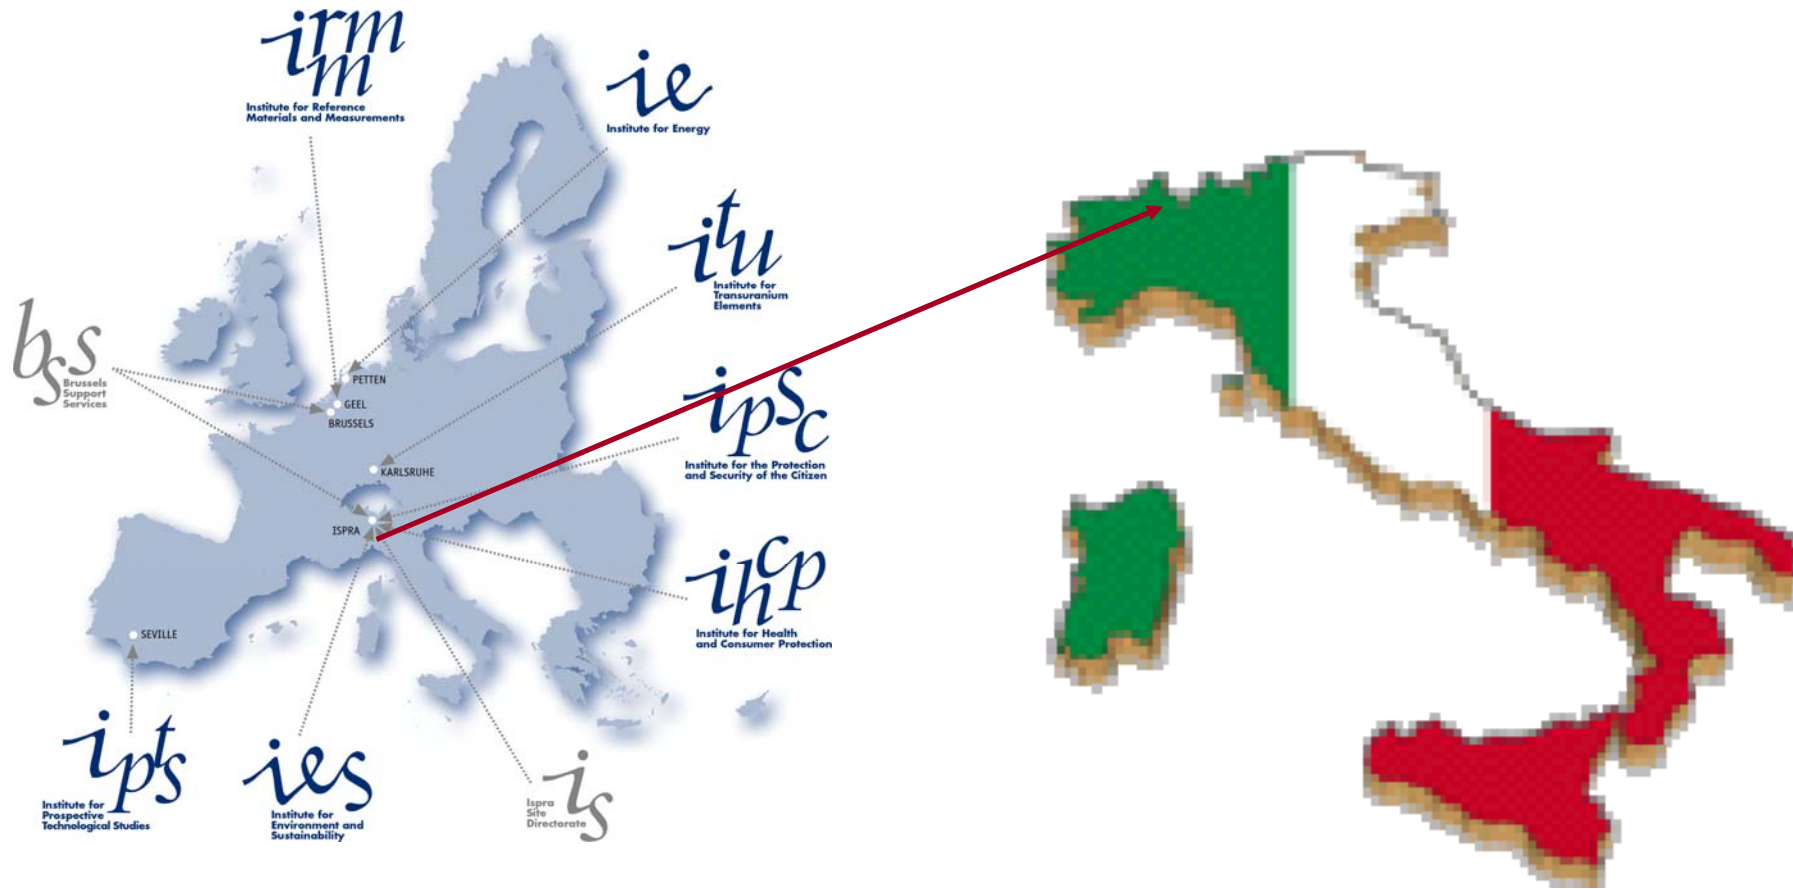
irmm
Institute for Reference Materials and Measurements

ie
Institute for Energy

itu
Institute for Transuranium Elements

bss
Brussels Support Services

PETTEN
GEEL
BRUSSELS
KARLSRUHE
ISPRA
SEVILLE

ipsc
Institute for the Protection and Security of the Citizen

ihcp
Institute for Health and Consumer Protection

ipts
Institute for Prospective Technological Studies

ies
Institute for Environment and Sustainability

is
Ispra Site Directorate